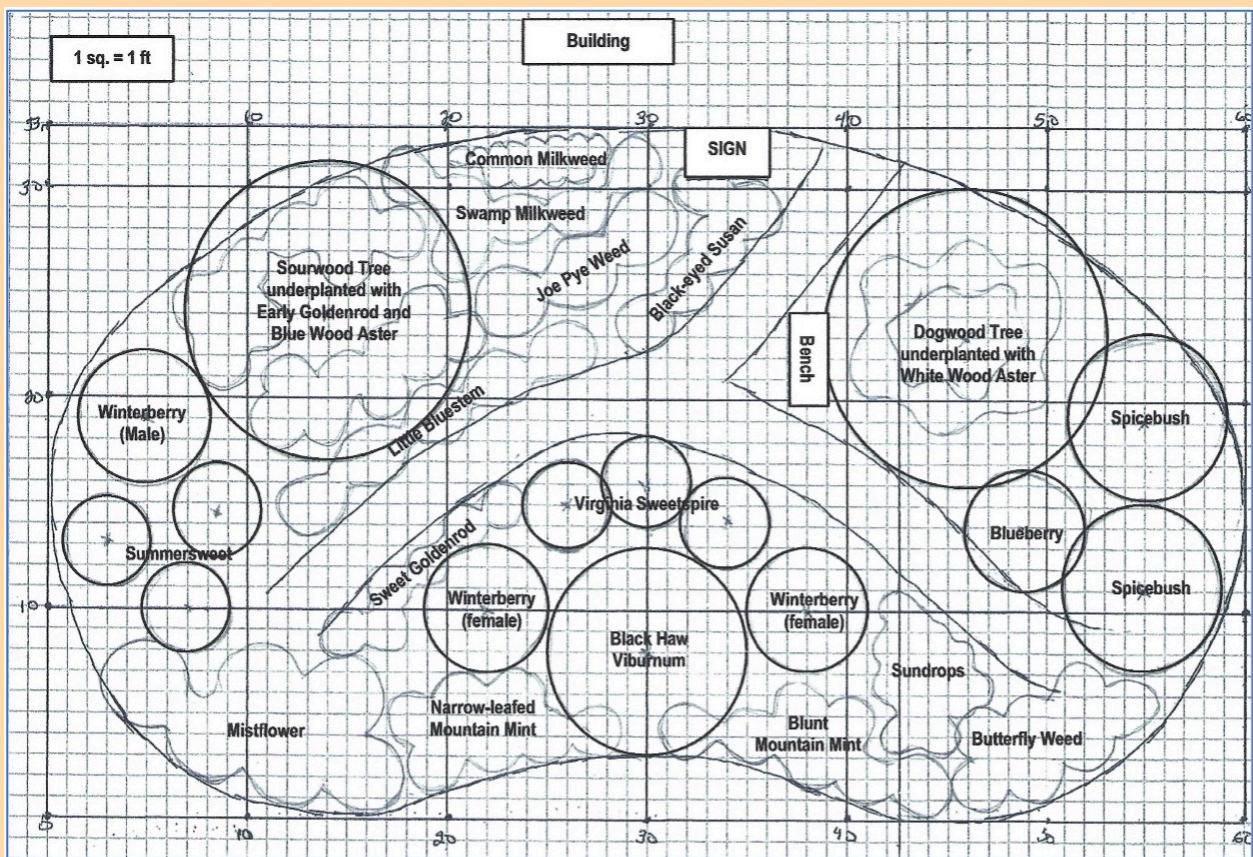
1 sq. = 1 ft

Building

10 20 30 40 50 60

32 30 20 10 0

SIGN

Common Milkweed

Swamp Milkweed

Sourwood Tree underplanted with Early Goldenrod and Blue Wood Aster

Joe Pye Weed

Black-eyed Susan

Bench

Dogwood Tree underplanted with White Wood Aster

Winterberry (Male)

Little Bluestem

Spicebush

Virginia Sweetspire

Summersweet

Sweet Goldenrod

Blueberry

Winterberry (female)

Black Haw Viburnum

Winterberry (female)

Spicebush

Sundrops

Mistflower

Narrow-leafed Mountain Mint

Blunt Mountain Mint

Butterfly Weed

0 10 20 30 40 50 60